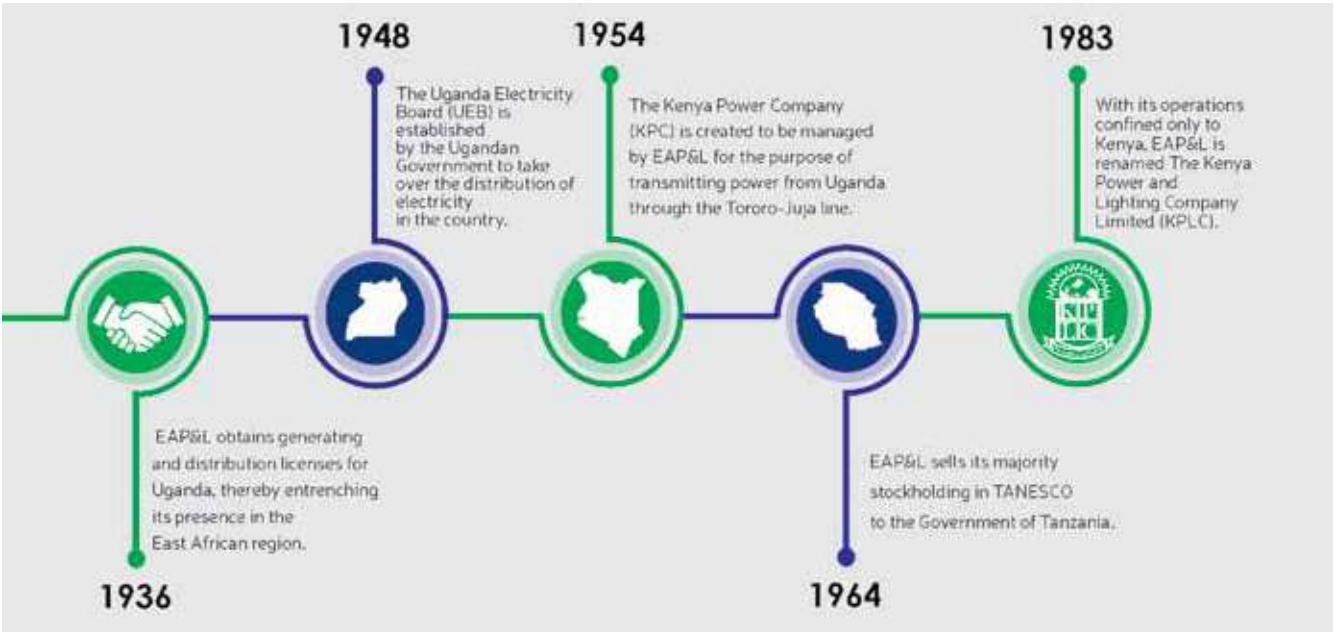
1948

The Uganda Electricity Board (UEB) is established by the Ugandan Government to take over the distribution of electricity in the country.

1954

The Kenya Power Company (KPC) is created to be managed by EAP&L for the purpose of transmitting power from Uganda through the Tororo-Juja line.

1983

With its operations confined only to Kenya, EAP&L is renamed The Kenya Power and Lighting Company Limited (KPLC).

KPLC

EAP&L obtains generating and distribution licenses for Uganda, thereby entrenching its presence in the East African region.

1936

EAP&L sells its majority stockholding in TANESCO to the Government of Tanzania.

1964